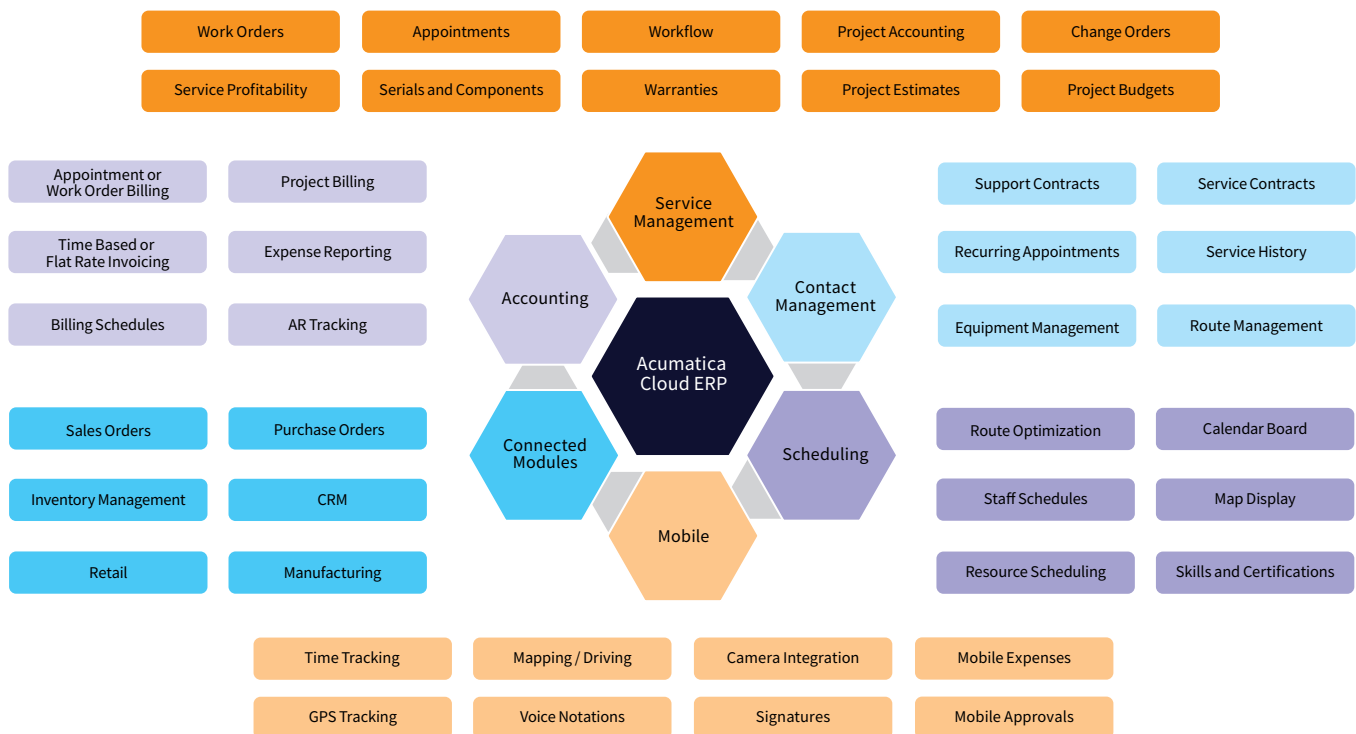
Work Orders
Appointments
Workflow
Project Accounting
Change Orders
Service Profitability
Serials and Components
Warranties
Project Estimates
Project Budgets

Appointment or Work Order Billing
Project Billing
Time Based or Flat Rate Invoicing
Expense Reporting
Billing Schedules
AR Tracking

Sales Orders
Purchase Orders
Inventory Management
CRM
Retail
Manufacturing

Service Management
Contact Management
Scheduling
Mobile
Connected Modules
Accounting
Acumatica Cloud ERP

Support Contracts
Service Contracts
Recurring Appointments
Service History
Equipment Management
Route Management

Route Optimization
Calendar Board
Staff Schedules
Map Display
Resource Scheduling
Skills and Certifications

Time Tracking
Mapping / Driving
Camera Integration
Mobile Expenses
GPS Tracking
Voice Notations
Signatures
Mobile Approvals